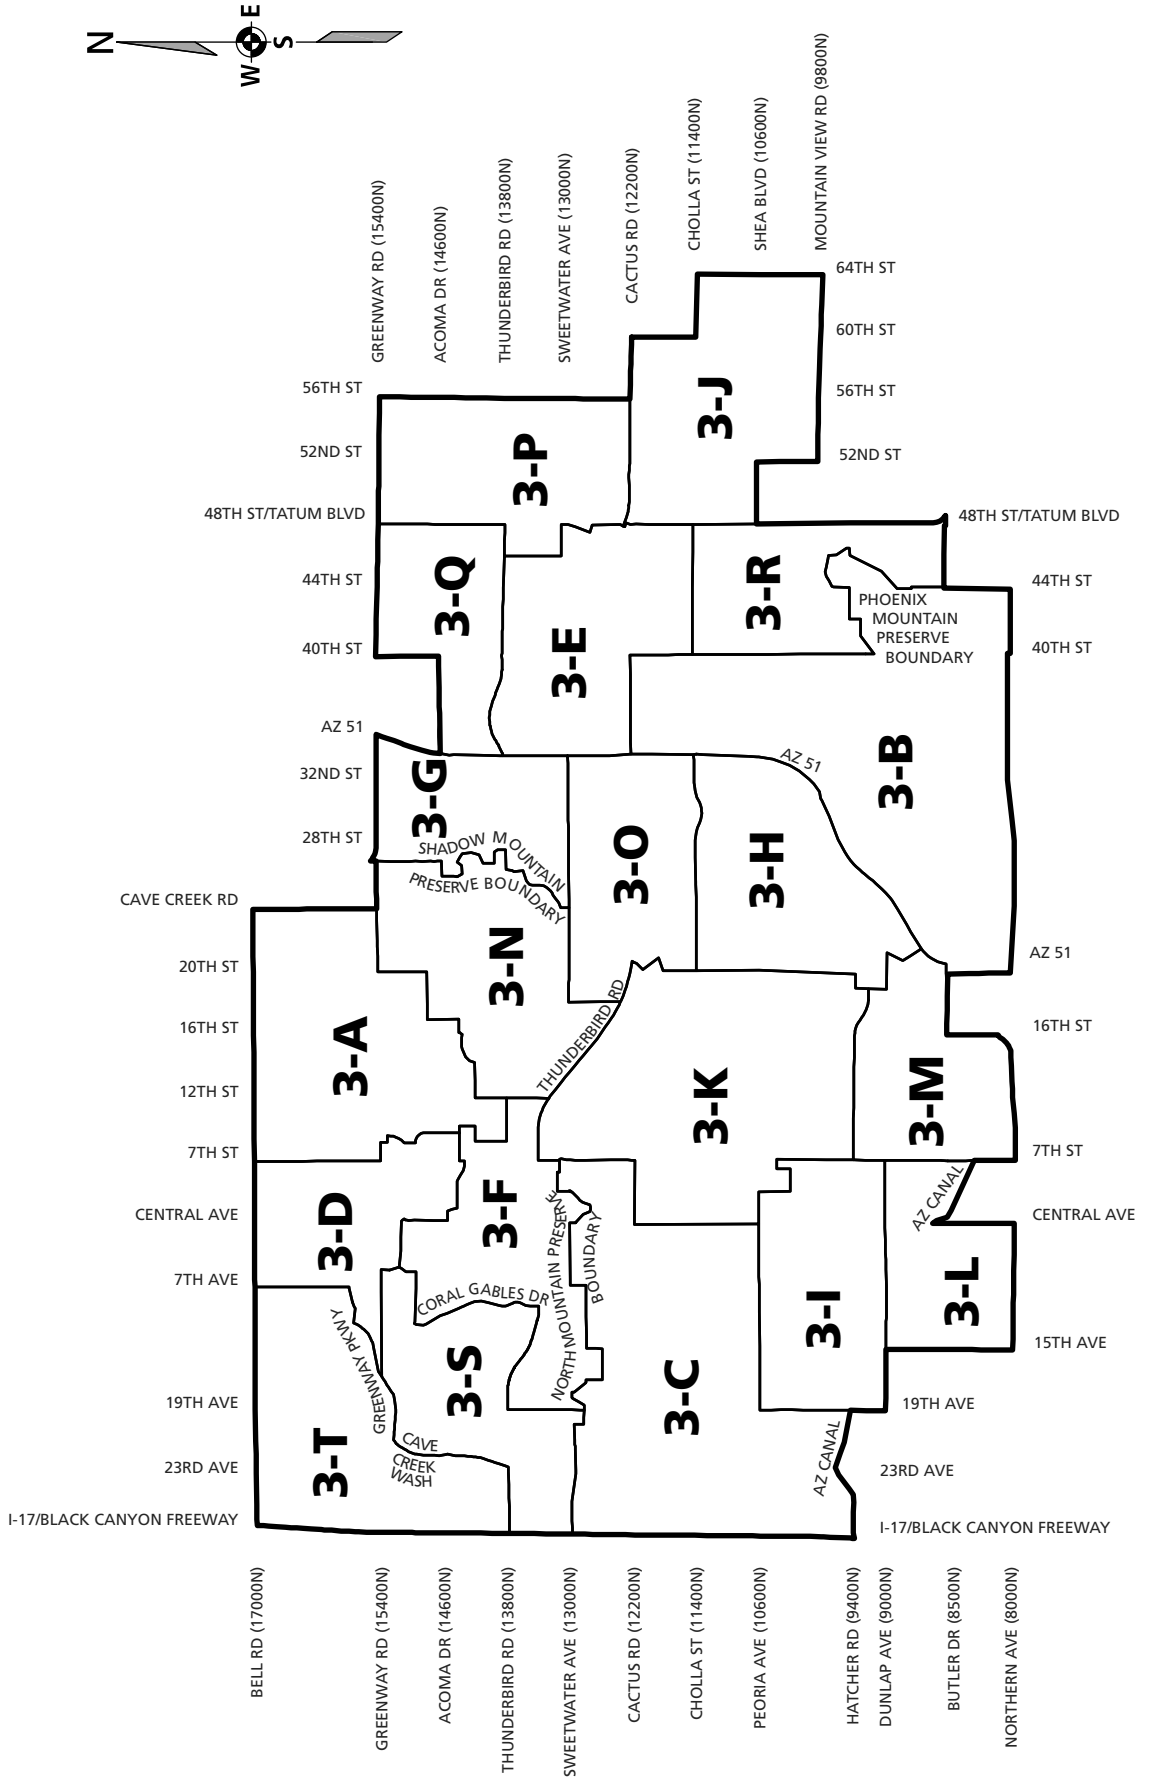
N
E
W
S

GREENWAY RD (15400N)
ACOMA DR (14600N)
THUNDERBIRD RD (13800N)
SWEETWATER AVE (13000N)
CACTUS RD (12200N)
CHOLLA ST (11400N)
SHEA BLVD (10600N)
MOUNTAIN VIEW RD (9800N)

64TH ST
60TH ST
56TH ST
52ND ST
48TH ST/TATUM BLVD
44TH ST
40TH ST
AZ 51
16TH ST
7TH ST
CENTRAL AVE
15TH AVE
19TH AVE
23RD AVE
I-17/BLACK CANYON FREEWAY

56TH ST
52ND ST
48TH ST/TATUM BLVD
44TH ST
40TH ST
AZ 51
32ND ST
28TH ST
CAVE CREEK RD
20TH ST
16TH ST
12TH ST
7TH ST
CENTRAL AVE
7TH AVE
19TH AVE
23RD AVE
I-17/BLACK CANYON FREEWAY

3-J
3-P
3-Q
3-E
3-R
PHOENIX MOUNTAIN PRESERVE BOUNDARY
3-B
AZ 51
3-G
SHADOW MOUNTAIN PRESERVE BOUNDARY
3-O
3-H
3-N
THUNDERBIRD RD
3-A
3-K
3-M
3-F
3-D
AZ CANAL
3-L
NORTH MOUNTAIN PRESERVE BOUNDARY
CORAL GABLES DR
GREENWAY PKWY
3-S
3-I
3-C
3-T
CAVE CREEK WASH
AZ CANAL

BELL RD (17000N)
GREENWAY RD (15400N)
ACOMA DR (14600N)
THUNDERBIRD RD (13800N)
SWEETWATER AVE (13000N)
CACTUS RD (12200N)
CHOLLA ST (11400N)
PEORIA AVE (10600N)
HATCHER RD (9400N)
DUNLAP AVE (9000N)
BUTLER DR (8500N)
NORTHERN AVE (8000N)